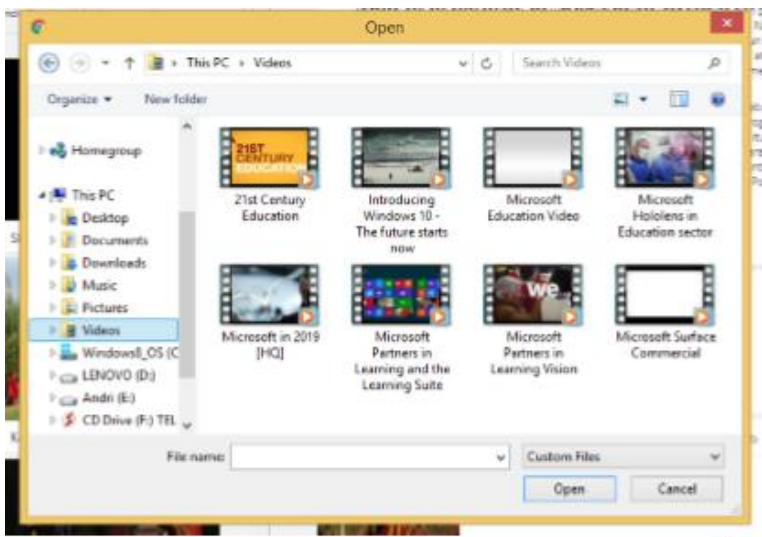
Open

This PC › Videos

Search Videos

Organize ▾ New folder

Homegroup

This PC

Desktop

Documents

Downloads

Music

Pictures

Videos

Windows8_OS (C

LENOVO (D:)

Andri (E:)

CD Drive (F:) TEL

21ST CENTURY EDUCATION

21st Century Education

Introducing Windows 10 - The future starts now

Microsoft Education Video

Microsoft Hololens in Education sector

Microsoft in 2019 [HQ]

Microsoft Partners in Learning and the Learning Suite

we

Microsoft Partners in Learning Vision

Microsoft Surface Commercial

File name:

Custom Files

Open

Cancel